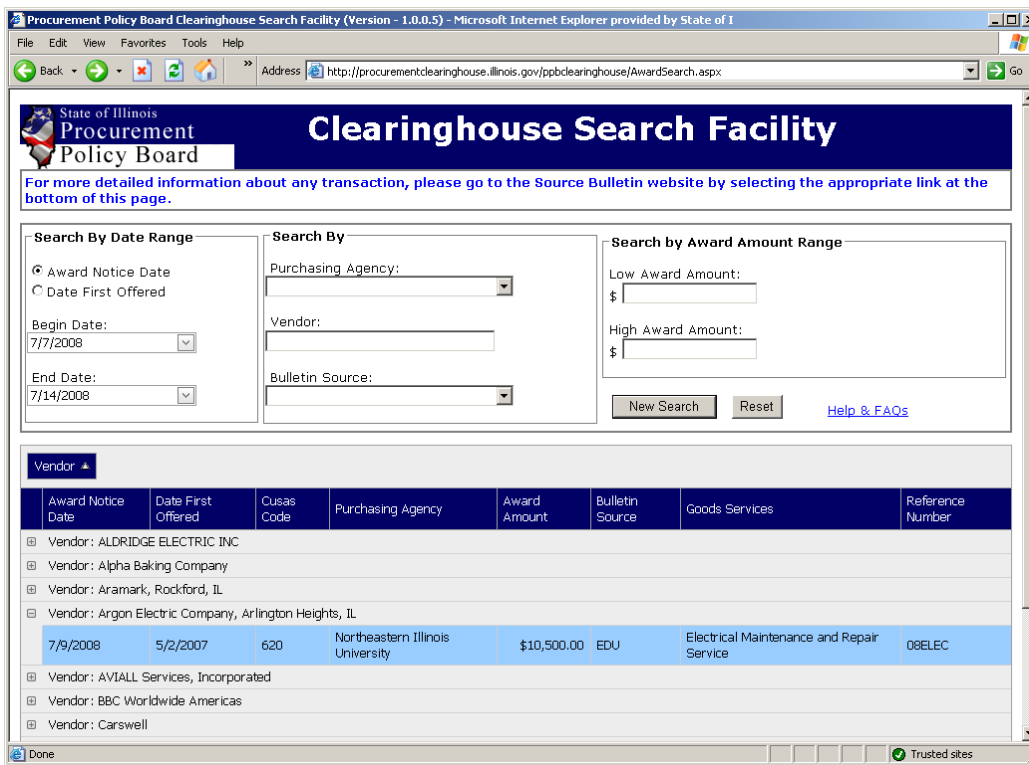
Procurement Policy Board Clearinghouse Search Facility (Version - 1.0.0.5) - Microsoft Internet Explorer provided by State of I

File Edit View Favorites Tools Help

Back Address http://procurementclearinghouse.illinois.gov/ppbclearinghouse/AwardSearch.aspx Go

State of Illinois Procurement Policy Board

Clearinghouse Search Facility

For more detailed information about any transaction, please go to the Source Bulletin website by selecting the appropriate link at the bottom of this page.

Search By Date Range

Award Notice Date
Date First Offered

Begin Date:
7/7/2008

End Date:
7/14/2008

Search By

Purchasing Agency:

Vendor:

Bulletin Source:

Search by Award Amount Range

Low Award Amount:
$

High Award Amount:
$

New Search Reset Help & FAQs

Vendor

| Award Notice Date | Date First Offered | Cusas Code | Purchasing Agency | Award Amount | Bulletin Source | Goods Services | Reference Number |
|---|---|---|---|---|---|---|---|
| Vendor: ALDRIDGE ELECTRIC INC | | | | | | | |
| Vendor: Alpha Baking Company | | | | | | | |
| Vendor: Aramark, Rockford, IL | | | | | | | |
| Vendor: Argon Electric Company, Arlington Heights, IL | | | | | | | |
| 7/9/2008 | 5/2/2007 | 620 | Northeastern Illinois University | $10,500.00 | EDU | Electrical Maintenance and Repair Service | 08ELEC |
| Vendor: AVIALL Services, Incorporated | | | | | | | |
| Vendor: BBC Worldwide Americas | | | | | | | |
| Vendor: Carswell | | | | | | | |

Done Trusted sites